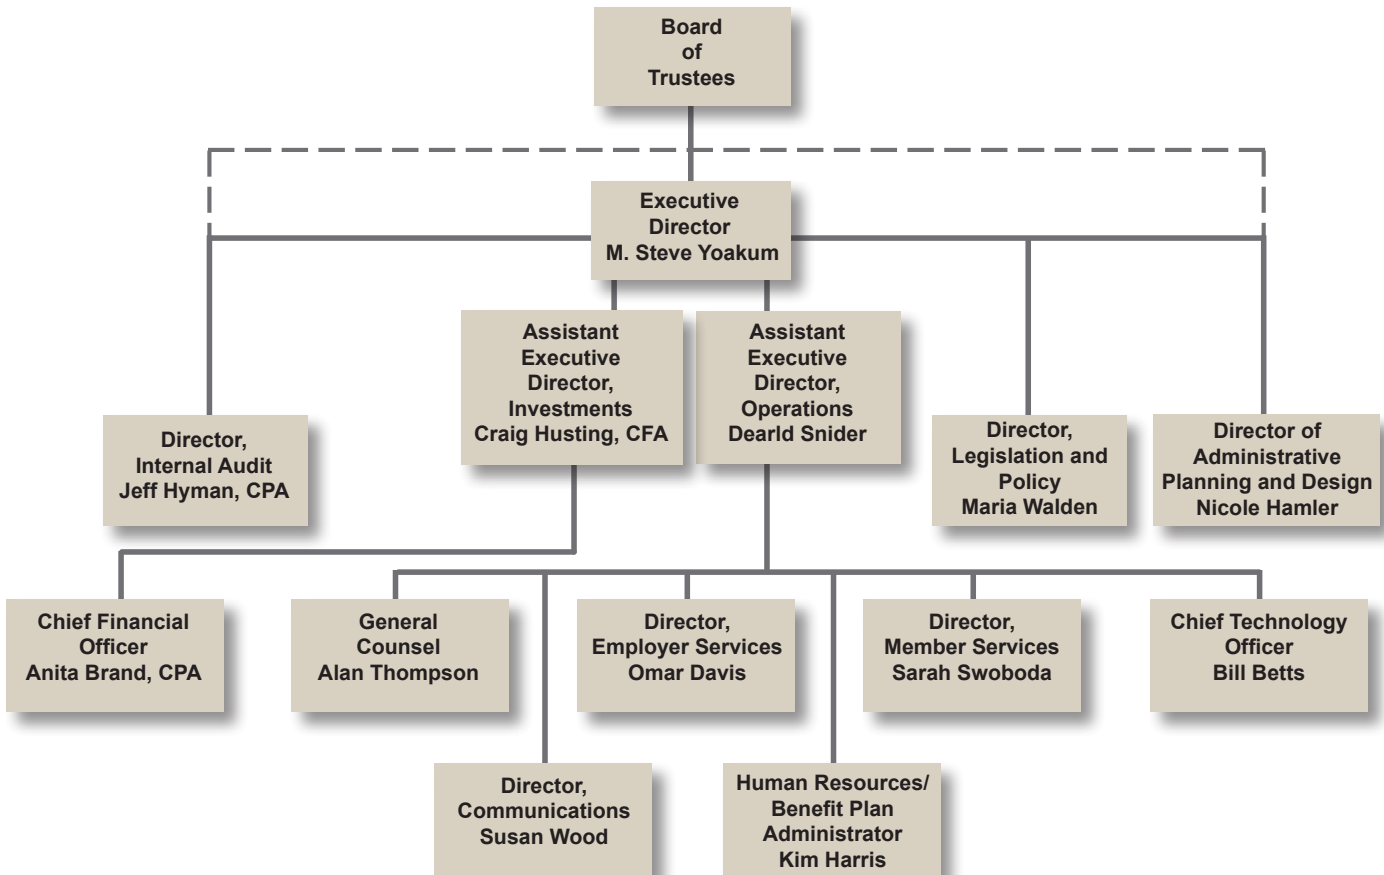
Board of Trustees

Executive Director
M. Steve Yoakum

Director, Internal Audit
Jeff Hyman, CPA

Assistant Executive Director, Investments
Craig Husting, CFA

Assistant Executive Director, Operations
Dearld Snider

Director, Legislation and Policy
Maria Walden

Director of Administrative Planning and Design
Nicole Hamler

Chief Financial Officer
Anita Brand, CPA

General Counsel
Alan Thompson

Director, Employer Services
Omar Davis

Director, Member Services
Sarah Swoboda

Chief Technology Officer
Bill Betts

Director, Communications
Susan Wood

Human Resources/ Benefit Plan Administrator
Kim Harris